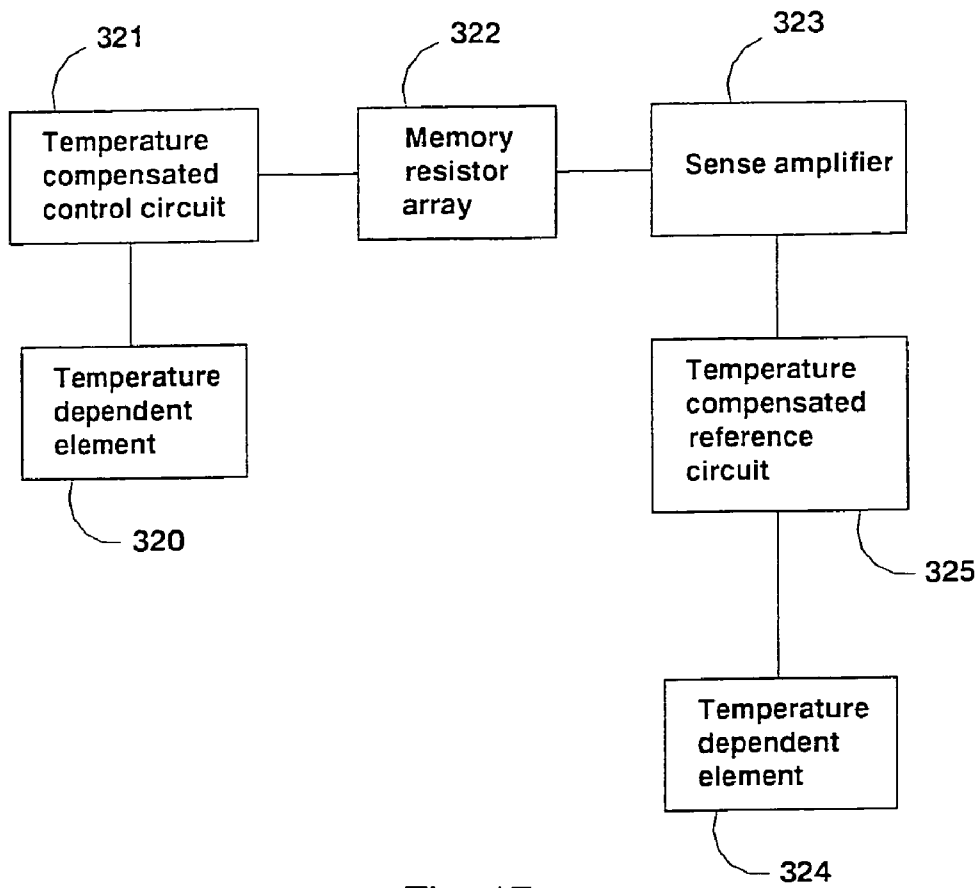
321

Temperature compensated control circuit

322

Memory resistor array

323

Sense amplifier

Temperature dependent element

320

Temperature compensated reference circuit

325

Temperature dependent element

324

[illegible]